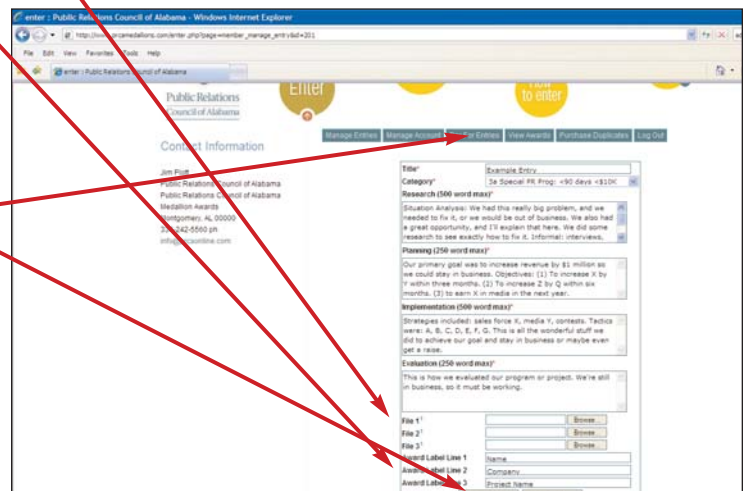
enter : Public Relations Council of Alabama - Windows Internet Explorer

http://www.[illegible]medallions.com/enter.php?page=member_manage_entry&id=201

File Edit View Favorites Tools Help

enter : Public Relations Council of Alabama

Public Relations Council of Alabama

Enter

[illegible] to enter

Manage Entries | Manage Account | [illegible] Entries | View Awards | Purchase Duplicates | Log Out

Contact Information

Jim Pruitt
Public Relations Council of Alabama
Public Relations Council of Alabama
Medallion Awards
Montgomery, AL 00000
3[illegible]-242-5560 ph
info@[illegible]online.com

Title* Example Entry

Category* 3e Special PR Prog: <90 days <$10K

Research (500 word max)*

Situation Analysis: We had this really big problem, and we needed to fix it, or we would be out of business. We also had a great opportunity, and I'll explain that here. We did some research to see exactly how to fix it. Informal: interviews.

Planning (250 word max)*

Our primary goal was to increase revenue by $1 million so we could stay in business. Objectives: (1) To increase X by Y within three months. (2) To increase Z by Q within six months. (3) to earn X in media in the next year.

Implementation (500 word max)*

Strategies included: sales force X, media Y, contests. Tactics were: A, B, C, D, E, F, G. This is all the wonderful stuff we did to achieve our goal and stay in business or maybe even get a raise.

Evaluation (250 word max)*

This is how we evaluated our program or project. We're still in business, so it must be working.

File 1 Browse...
File 2 Browse...
File 3 Browse...

Award Label Line 1 Name
Awa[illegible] Label Line 2 Company
Award Lab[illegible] 3 Project Name